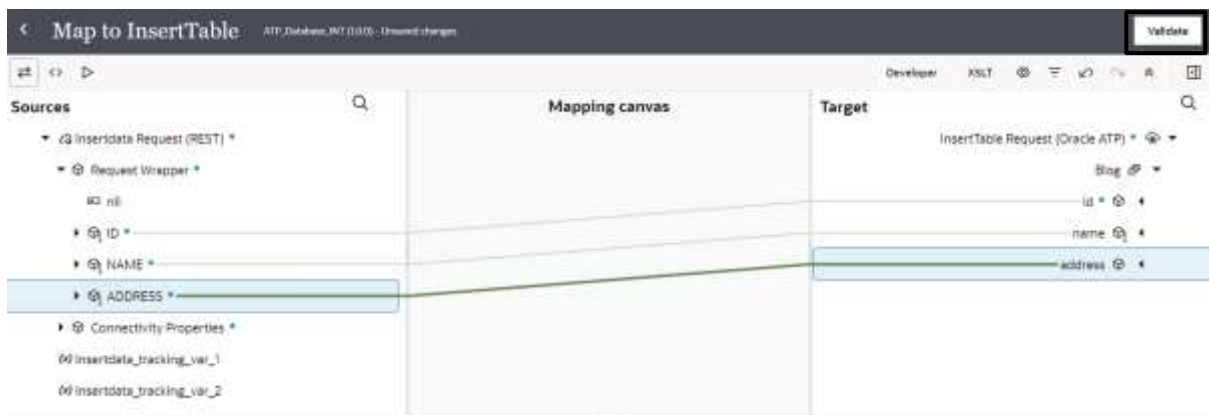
Map to InsertTable ATP_Database_INT (1.0.0) - Unsaved changes

Validate

Developer XSLT

Sources

Mapping canvas

Target

Insertdata Request (REST) *

Request Wrapper *

nil

ID *

NAME *

ADDRESS *

Connectivity Properties *

insertdata_tracking_var_1

insertdata_tracking_var_2

InsertTable Request (Oracle ATP) *

Blog

id *

name

address